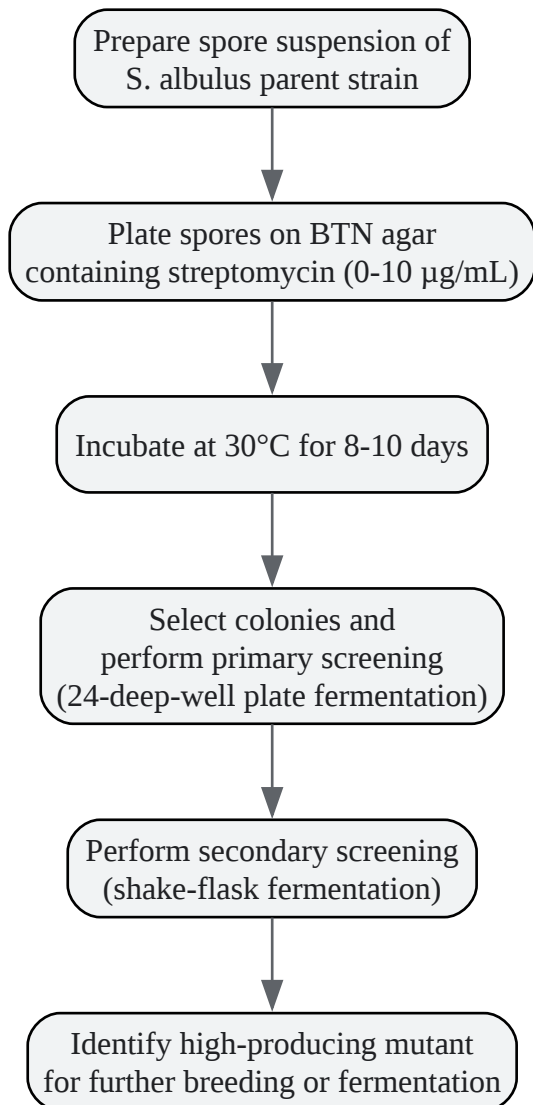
Prepare spore suspension of S. albulus parent strain

Plate spores on BTN agar containing streptomycin (0-10 µg/mL)

Incubate at 30°C for 8-10 days

Select colonies and perform primary screening (24-deep-well plate fermentation)

Perform secondary screening (shake-flask fermentation)

Identify high-producing mutant for further breeding or fermentation